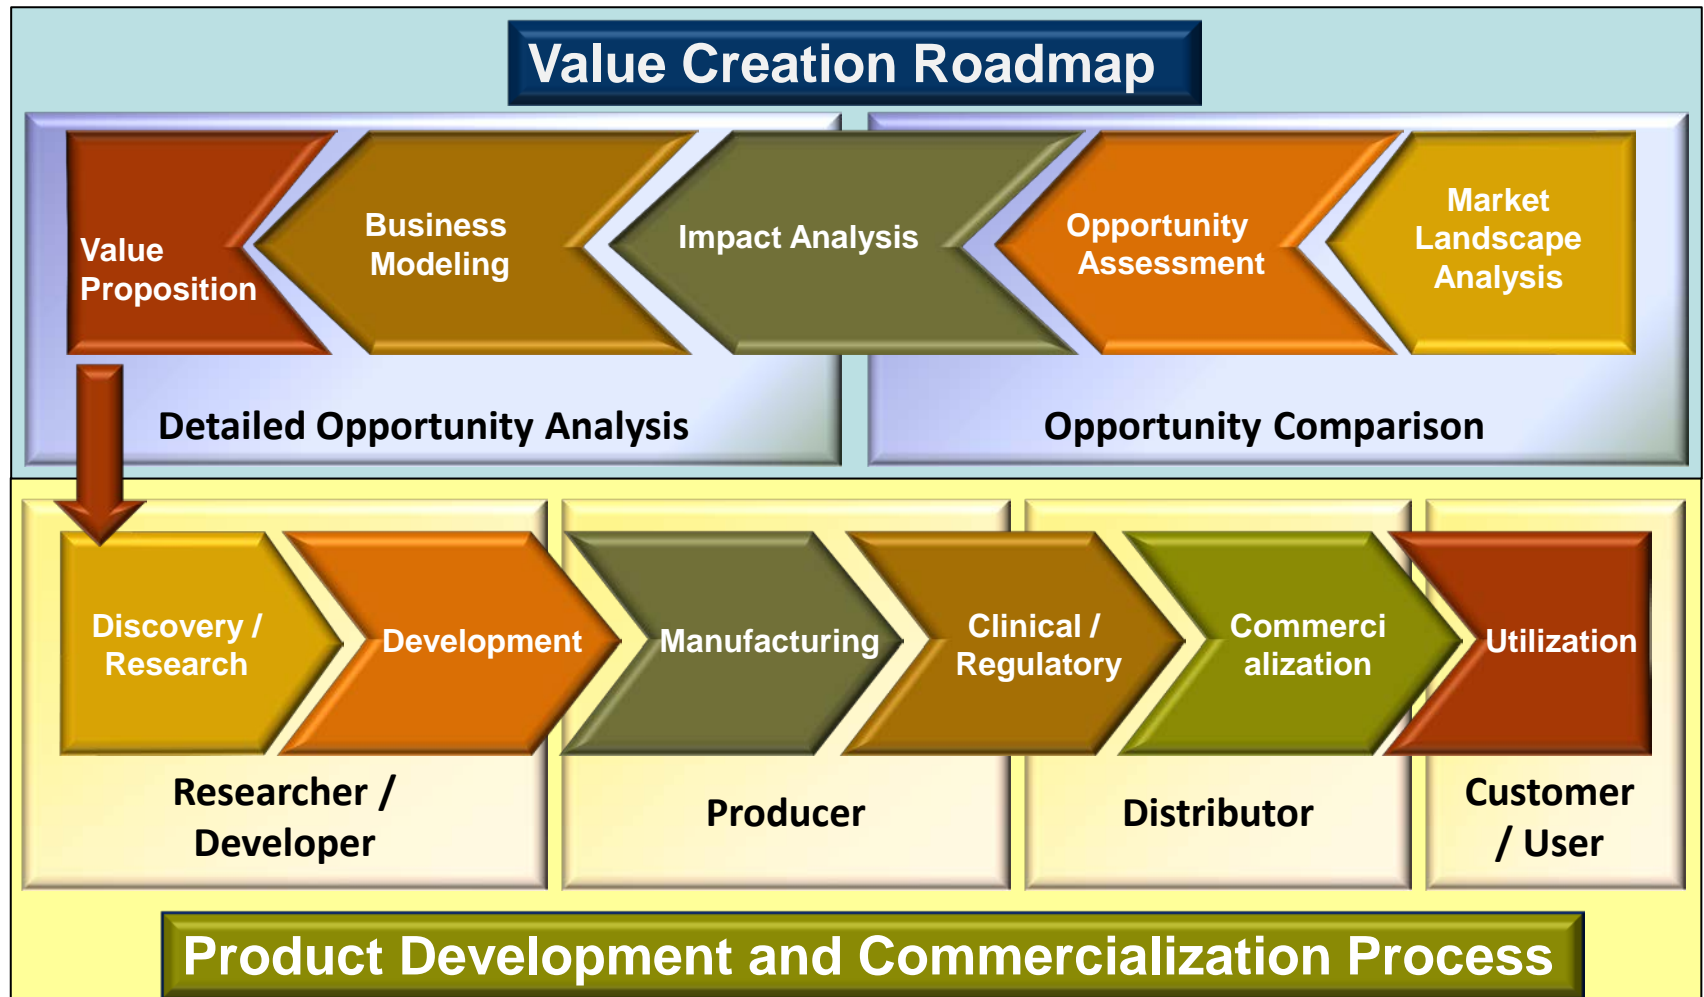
Value Creation Roadmap

Value Proposition

Business Modeling

Impact Analysis

Opportunity Assessment

Market Landscape Analysis

Detailed Opportunity Analysis

Opportunity Comparison

Discovery / Research

Development

Manufacturing

Clinical / Regulatory

Commercialization

Utilization

Researcher / Developer

Producer

Distributor

Customer / User

Product Development and Commercialization Process